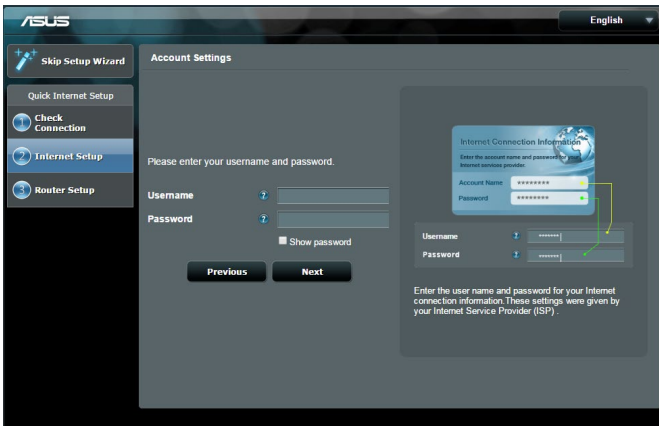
ASUS

English

Skip Setup Wizard

Quick Internet Setup

1 Check Connection

2 Internet Setup

3 Router Setup

Account Settings

Please enter your username and password.

Username ?

Password ?

Show password

Previous Next

Internet Connection Information

Enter the account name and password for your Internet services provider.

Account Name *********

Password *********

Username ? •••••••

Password ? •••••••

Enter the user name and password for your Internet connection information.These settings were given by your Internet Service Provider (ISP) .